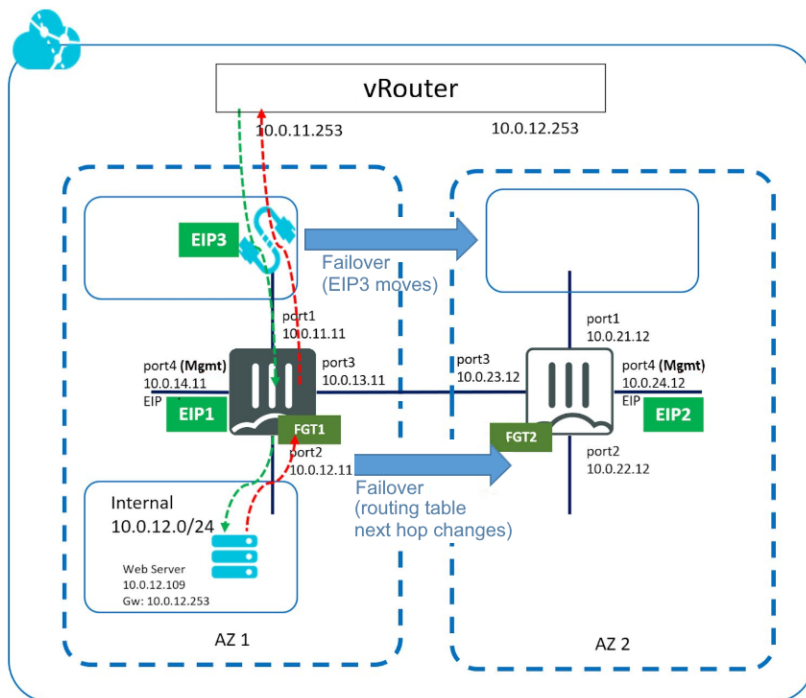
vRouter

10.0.11.253

10.0.12.253

EIP3

Failover
(EIP3 moves)

port1
10.0.11.11

port4 (Mgmt)
10.0.14.11
EIP

EIP1

port3
10.0.13.11

FGT1

port2
10.0.12.11

Internal
10.0.12.0/24

Web Server
10.0.12.109
Gw: 10.0.12.253

AZ 1

Failover
(routing table
next hop changes)

port1
10.0.21.12

port3
10.0.23.12

port4 (Mgmt)
10.0.24.12
EIP

EIP2

FGT2

port2
10.0.22.12

AZ 2